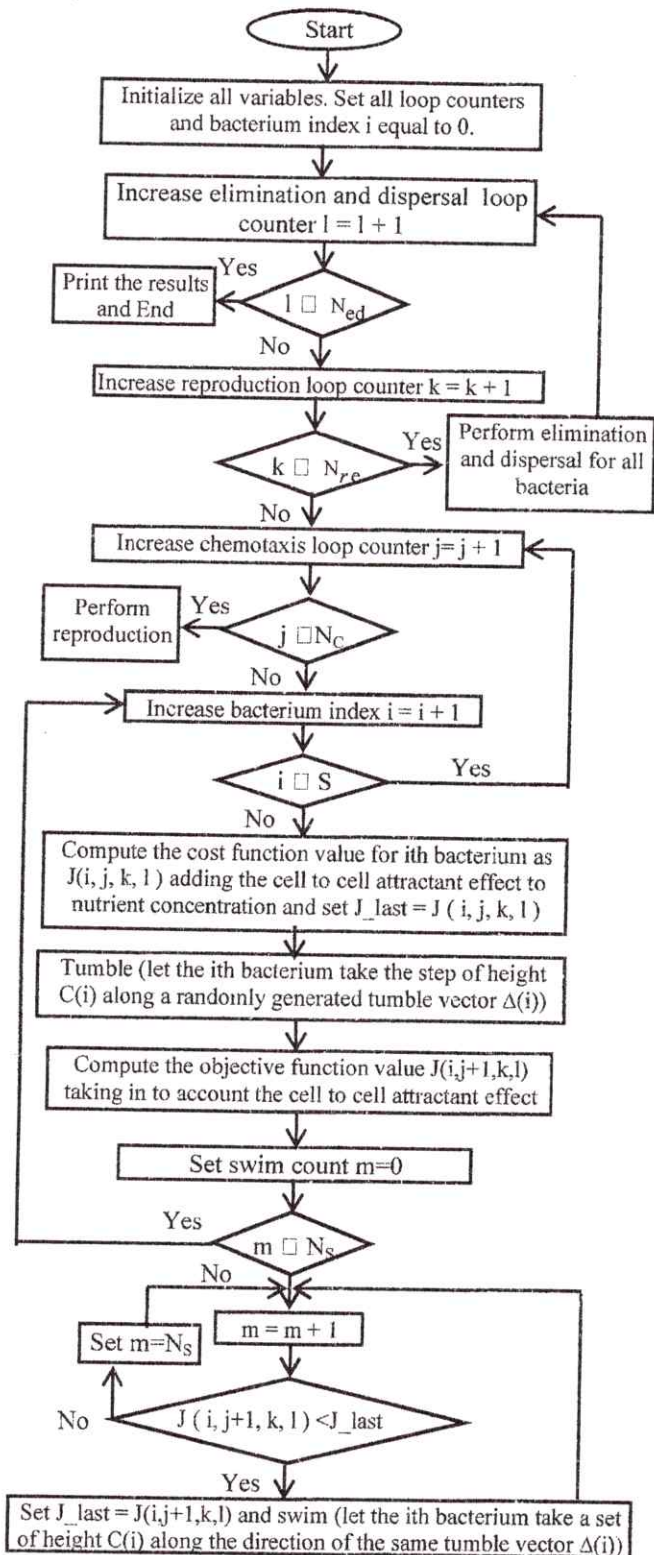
Start

Initialize all variables. Set all loop counters and bacterium index i equal to 0.

Increase elimination and dispersal loop counter l = l + 1

Yes

Print the results and End

l □ $N_{ed}$

No

Increase reproduction loop counter k = k + 1

Yes

Perform elimination and dispersal for all bacteria

k □ $N_{re}$

No

Increase chemotaxis loop counter j= j + 1

Perform reproduction

Yes

j □$N_C$

No

Increase bacterium index i = i + 1

i □ S

Yes

No

Compute the cost function value for ith bacterium as J(i, j, k, l ) adding the cell to cell attractant effect to nutrient concentration and set J_last = J ( i, j, k, l )

Tumble (let the ith bacterium take the step of height C(i) along a randomly generated tumble vector Δ(i))

Compute the objective function value J(i,j+1,k,l) taking in to account the cell to cell attractant effect

Set swim count m=0

Yes

m □ $N_S$

No

Set m=$N_S$

m = m + 1

No

J ( i, j+1, k, l ) <J_last

Yes

Set J_last = J(i,j+1,k,l) and swim (let the ith bacterium take a set of height C(i) along the direction of the same tumble vector Δ(i))